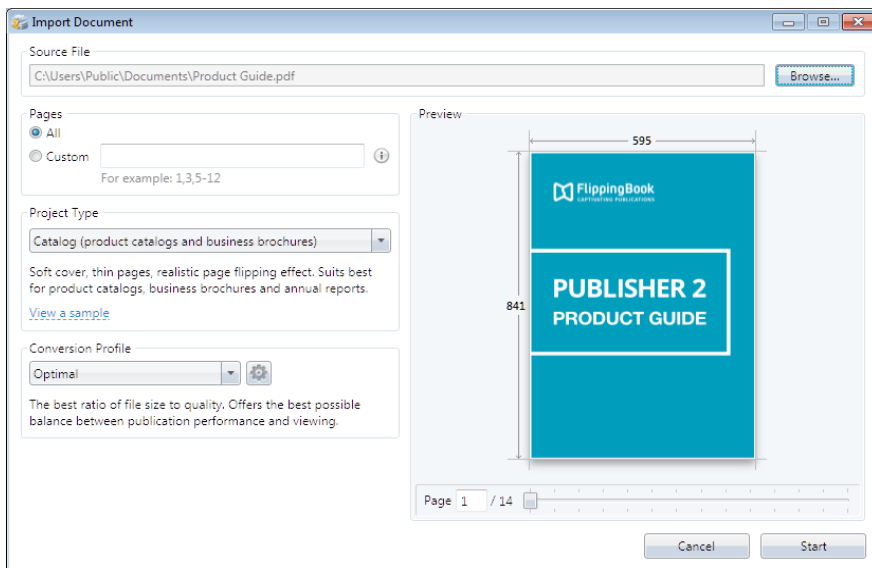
Import Document

Source File

C:\Users\Public\Documents\Product Guide.pdf

Browse...

Pages

All

Custom

For example: 1,3,5-12

Project Type

Catalog (product catalogs and business brochures)

Soft cover, thin pages, realistic page flipping effect. Suits best for product catalogs, business brochures and annual reports.

View a sample

Conversion Profile

Optimal

The best ratio of file size to quality. Offers the best possible balance between publication performance and viewing.

Preview

595

841

FlippingBook

CAPTIVATING PUBLICATIONS

PUBLISHER 2

PRODUCT GUIDE

Page 1 / 14

Cancel

Start